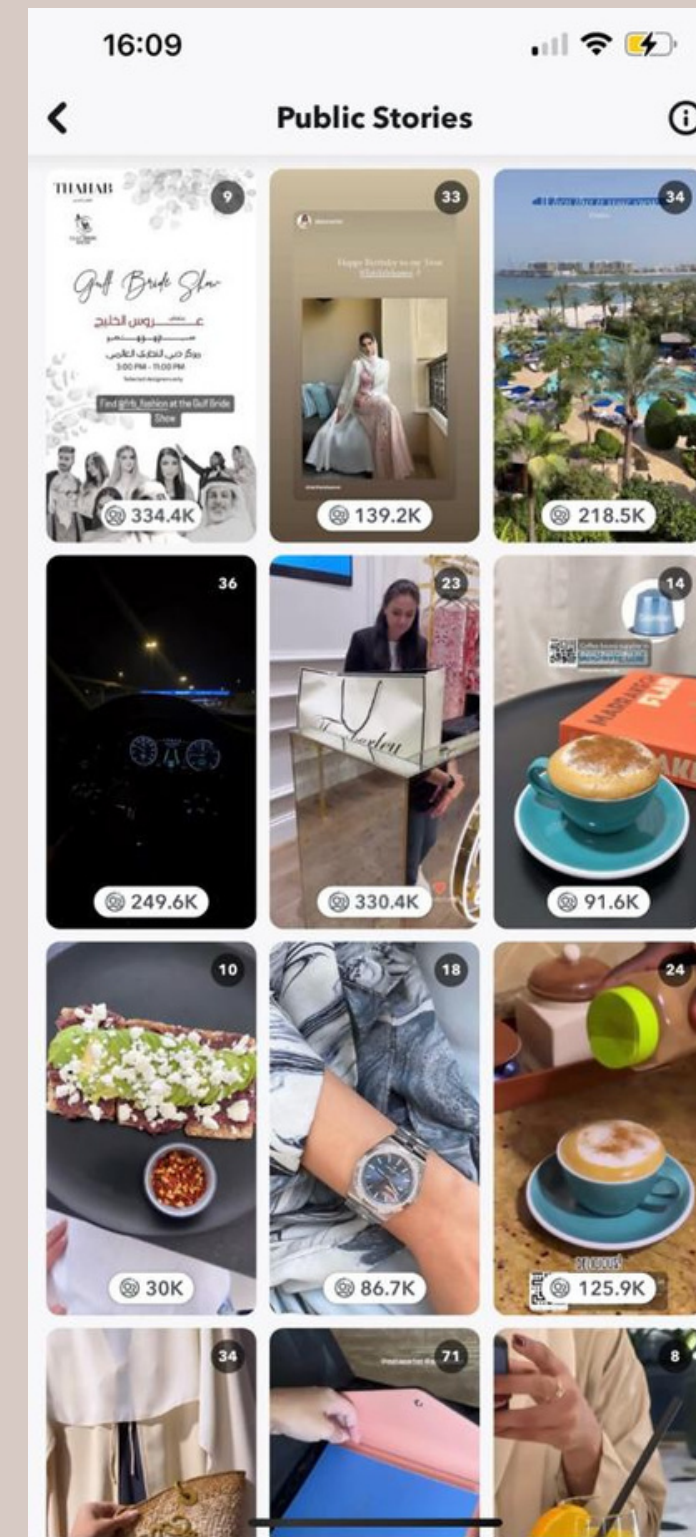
16:09

Public Stories

THAHAB

9

Gulf Bride Show

عروس الخليج

3:00 PM - 11:00 PM

Find @rh_fashion at the Gulf Bride Show

334.4K

33

Happy Birthday to my

139.2K

34

218.5K

36

249.6K

23

330.4K

14

91.6K

10

30K

18

86.7K

24

125.9K

34

71

8